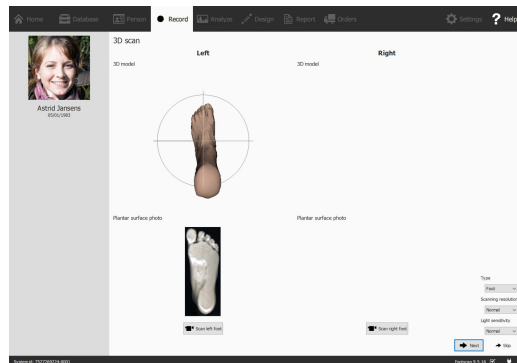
Home Database Person Record Analyze Design Report Orders Settings Help

Astrid Jansens
05/01/1985

3D scan

Left

3D model

Right

3D model

Plantar surface photo

Plantar surface photo

Scan left foot

Scan right foot

Type
Feet

Scanning resolution
Normal

Light sensitivity
Normal

Next

Skip

System id: 7527369374-0001

Footscan 9.5.16